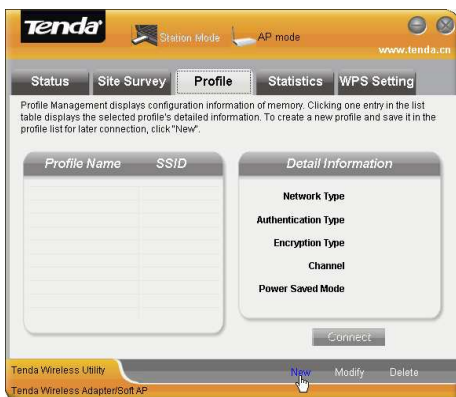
Tenda

Station Mode

AP mode

www.tenda.cn

Status

Site Survey

Profile

Statistics

WPS Setting

Profile Management displays configuration information of memory. Clicking one entry in the list table displays the selected profile's detailed information. To create a new profile and save it in the profile list for later connection, click "New".

| Profile Name | SSID |
|---|---|

Detail Information

Network Type

Authentication Type

Encryption Type

Channel

Power Saved Mode

Connect

Tenda Wireless Utility

New

Modify

Delete

Tenda Wireless Adapter/Soft AP